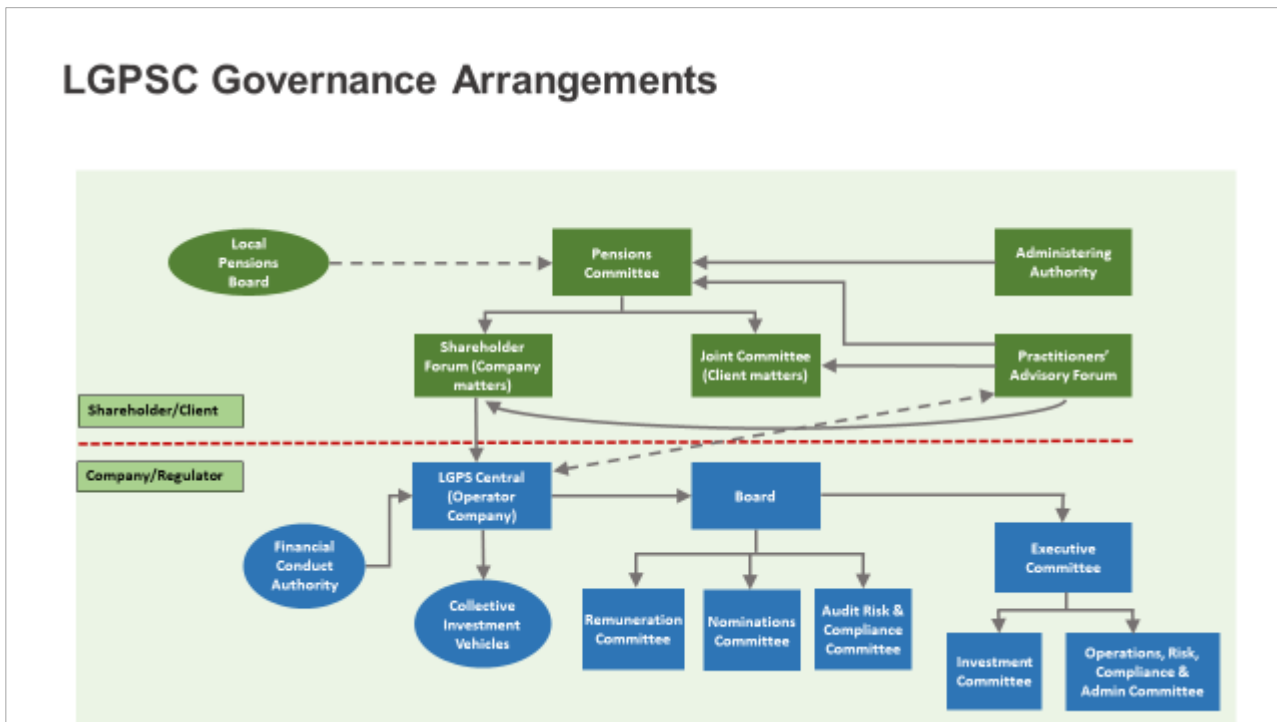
LGPSC Governance Arrangements

Local Pensions Board

Pensions Committee

Administering Authority

Shareholder Forum (Company matters)

Joint Committee (Client matters)

Practitioners' Advisory Forum

Shareholder/Client

Company/Regulator

LGPS Central (Operator Company)

Board

Executive Committee

Financial Conduct Authority

Collective Investment Vehicles

Remuneration Committee

Nominations Committee

Audit Risk & Compliance Committee

Investment Committee

Operations, Risk, Compliance & Admin Committee